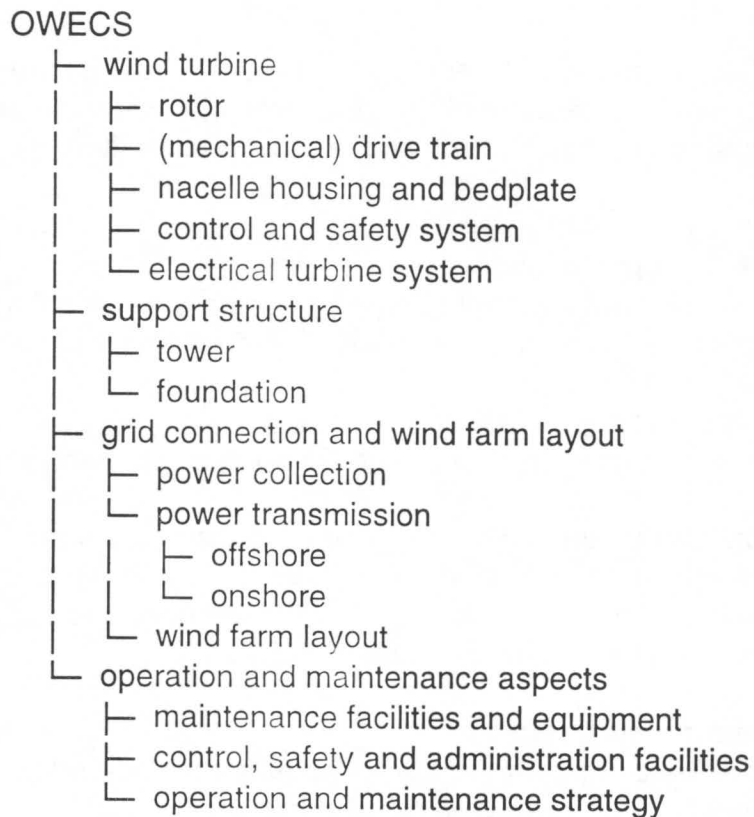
OWECS
├ wind turbine
│ ├ rotor
│ ├ (mechanical) drive train
│ ├ nacelle housing and bedplate
│ ├ control and safety system
│ └ electrical turbine system
├ support structure
│ ├ tower
│ └ foundation
├ grid connection and wind farm layout
│ ├ power collection
│ └ power transmission
│ │ ├ offshore
│ │ └ onshore
│ └ wind farm layout
└ operation and maintenance aspects
  ├ maintenance facilities and equipment
  ├ control, safety and administration facilities
  └ operation and maintenance strategy